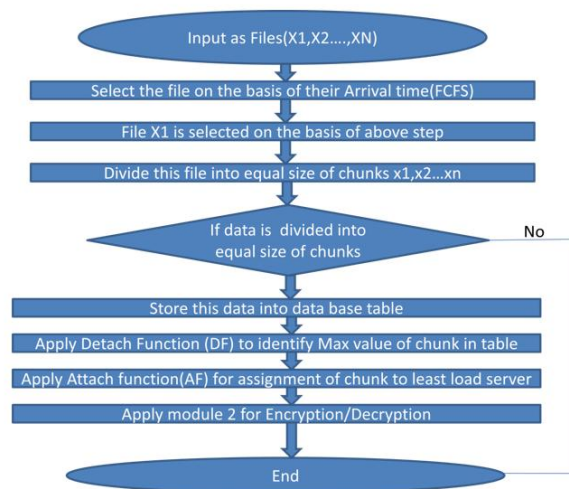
Input as Files(X1,X2….,XN)

Select the file on the basis of their Arrival time(FCFS)

File X1 is selected on the basis of above step

Divide this file into equal size of chunks x1,x2…xn

If data is divided into equal size of chunks

No

Store this data into data base table

Apply Detach Function (DF) to identify Max value of chunk in table

Apply Attach function(AF) for assignment of chunk to least load server

Apply module 2 for Encryption/Decryption

End